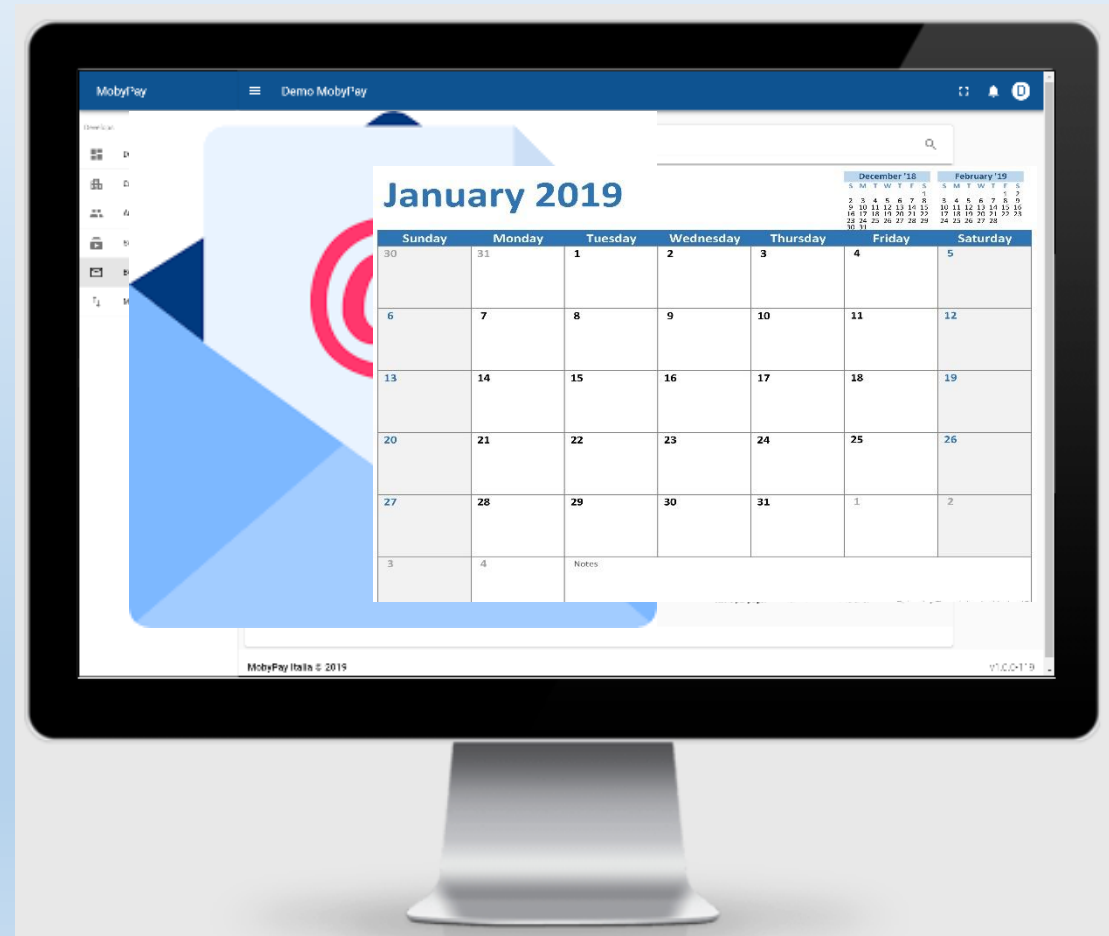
MobyPay

Demo MobyPay

D

January 2019

December '18
S M T W T F S
1
2 3 4 5 6 7 8
9 10 11 12 13 14 15
16 17 18 19 20 21 22
23 24 25 26 27 28 29
30 31

February '19
S M T W T F S
1 2
3 4 5 6 7 8 9
10 11 12 13 14 15 16
17 18 19 20 21 22 23
24 25 26 27 28

| Sunday | Monday | Tuesday | Wednesday | Thursday | Friday | Saturday |
|---|---|---|---|---|---|---|
| 30 | 31 | 1 | 2 | 3 | 4 | 5 |
| 6 | 7 | 8 | 9 | 10 | 11 | 12 |
| 13 | 14 | 15 | 16 | 17 | 18 | 19 |
| 20 | 21 | 22 | 23 | 24 | 25 | 26 |
| 27 | 28 | 29 | 30 | 31 | 1 | 2 |
| 3 | 4 | Notes | | | | |

MobyPay Italia © 2019

v1.0.0-119